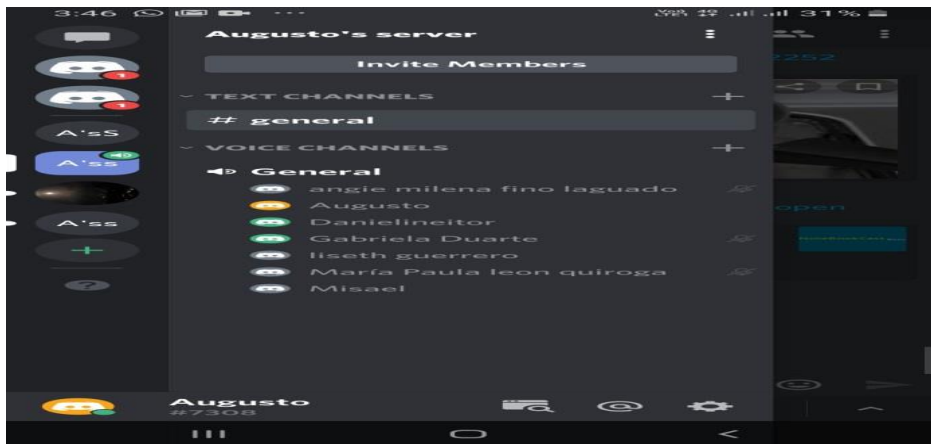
3:46

31%

A'sS

A'ss

A'ss

Augusto's server

Invite Members

TEXT CHANNELS

# general

VOICE CHANNELS

General

angie milena fino laguado

Augusto

Danielineitor

Gabriela Duarte

liseth guerrero

María Paula leon quiroga

Misael

open

Augusto
#7308